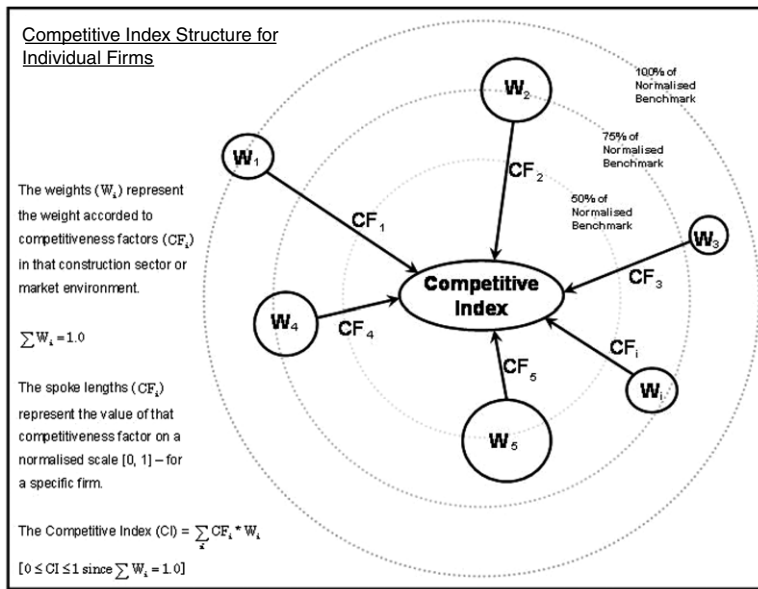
Competitive Index Structure for Individual Firms

100% of Normalised Benchmark

75% of Normalised Benchmark

50% of Normalised Benchmark

$W_2$

$W_1$

$CF_2$

$CF_1$

$W_3$

$CF_3$

Competitive Index

$W_4$

$CF_4$

$CF_i$

$CF_5$

$W_i$

$W_5$

The weights ($W_i$) represent the weight accorded to competitiveness factors ($CF_i$) in that construction sector or market environment.

$\sum W_i = 1.0$

The spoke lengths ($CF_i$) represent the value of that competitiveness factor on a normalised scale [0, 1] – for a specific firm.

The Competitive Index (CI) = $\sum_i CF_i * W_i$

[$0 \leq CI \leq 1$ since $\sum W_i = 1.0$]